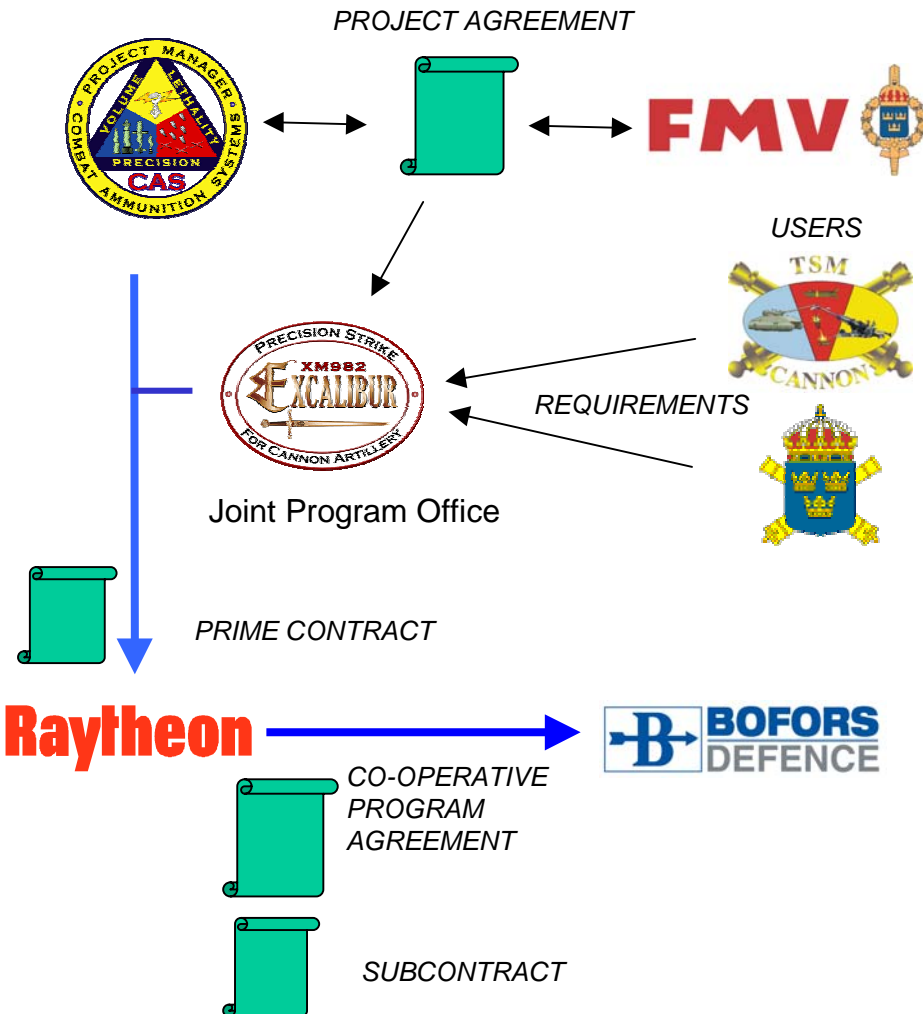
PROJECT AGREEMENT

PROJECT MANAGER
VOLUME
LETHALITY
PRECISION
CAS
COMBAT AMMUNITION SYSTEMS

FMV

USERS

TSM
CANNON

PRECISION STRIKE
XM982
EXCALIBUR
FOR CANNON ARTILLERY

REQUIREMENTS

Joint Program Office

PRIME CONTRACT

Raytheon

BOFORS DEFENCE

CO-OPERATIVE PROGRAM AGREEMENT

SUBCONTRACT